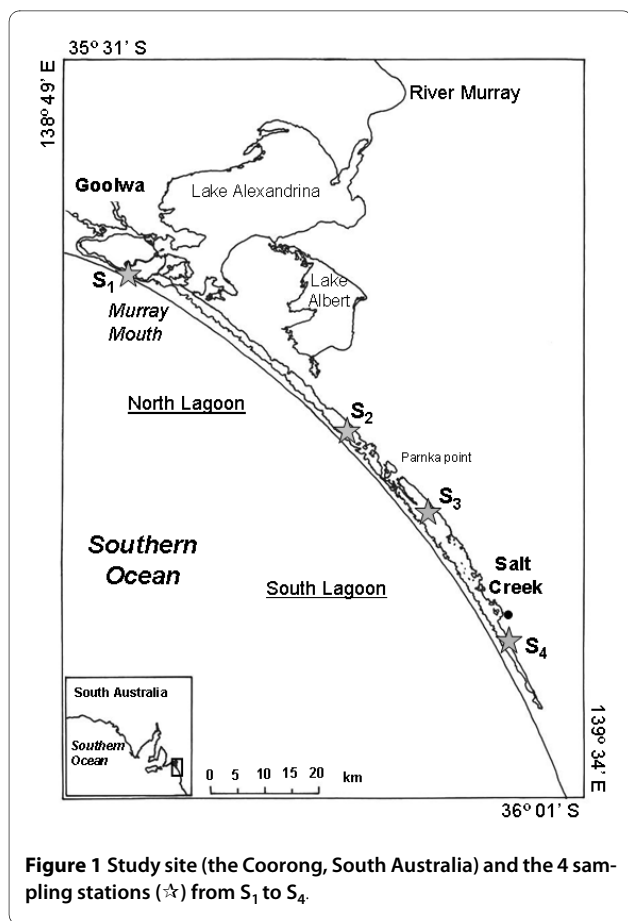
35° 31' S

138° 49' E

River Murray

Goolwa

Lake Alexandrina

$S_1$

Murray Mouth

Lake Albert

North Lagoon

$S_2$

Parnka point

$S_3$

Southern Ocean

South Lagoon

Salt Creek

$S_4$

South Australia

Southern Ocean

0 5 10 15 20 km

139° 34' E

36° 01' S

**Figure 1** Study site (the Coorong, South Australia) and the 4 sampling stations (☆) from $S_1$ to $S_4$.